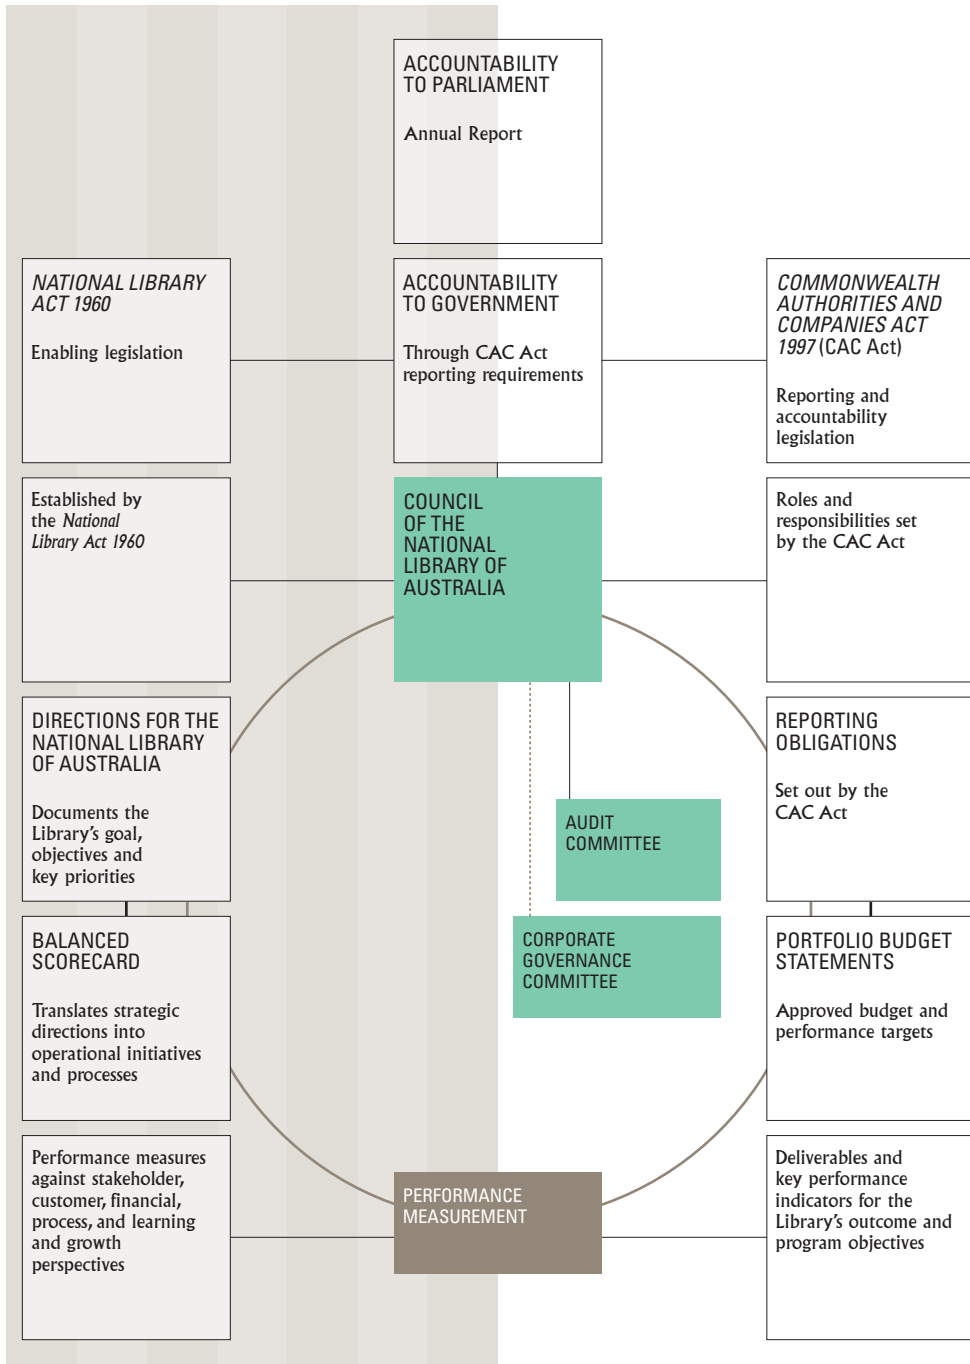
ACCOUNTABILITY TO PARLIAMENT

Annual Report

NATIONAL LIBRARY ACT 1960

Enabling legislation

ACCOUNTABILITY TO GOVERNMENT

Through CAC Act reporting requirements

COMMONWEALTH AUTHORITIES AND COMPANIES ACT 1997 (CAC Act)

Reporting and accountability legislation

Established by the National Library Act 1960

COUNCIL OF THE NATIONAL LIBRARY OF AUSTRALIA

Roles and responsibilities set by the CAC Act

DIRECTIONS FOR THE NATIONAL LIBRARY OF AUSTRALIA

Documents the Library's goal, objectives and key priorities

AUDIT COMMITTEE

REPORTING OBLIGATIONS

Set out by the CAC Act

BALANCED SCORECARD

Translates strategic directions into operational initiatives and processes

CORPORATE GOVERNANCE COMMITTEE

PORTFOLIO BUDGET STATEMENTS

Approved budget and performance targets

Performance measures against stakeholder, customer, financial, process, and learning and growth perspectives

PERFORMANCE MEASUREMENT

Deliverables and key performance indicators for the Library's outcome and program objectives